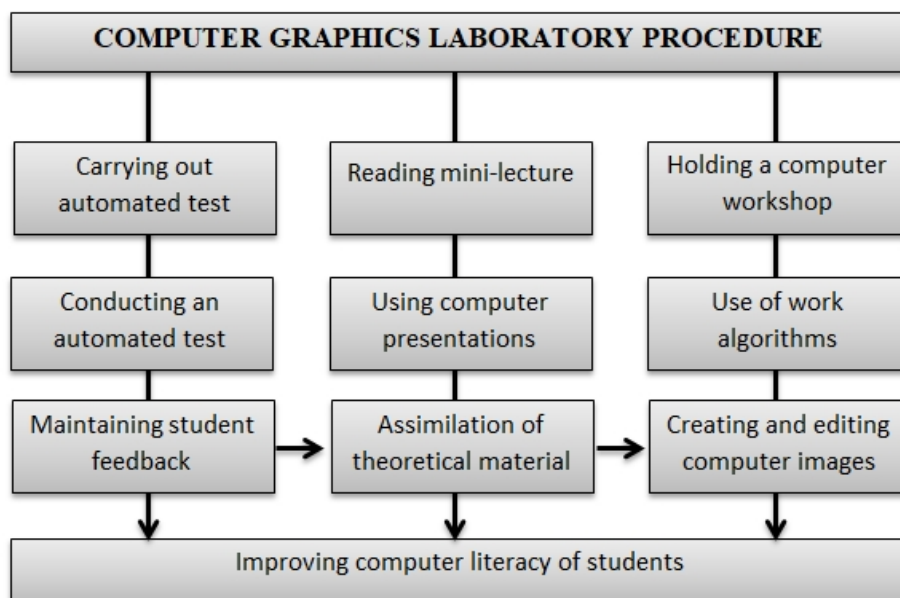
COMPUTER GRAPHICS LABORATORY PROCEDURE

Carrying out automated test

Conducting an automated test

Maintaining student feedback

Reading mini-lecture

Using computer presentations

Assimilation of theoretical material

Holding a computer workshop

Use of work algorithms

Creating and editing computer images

Improving computer literacy of students